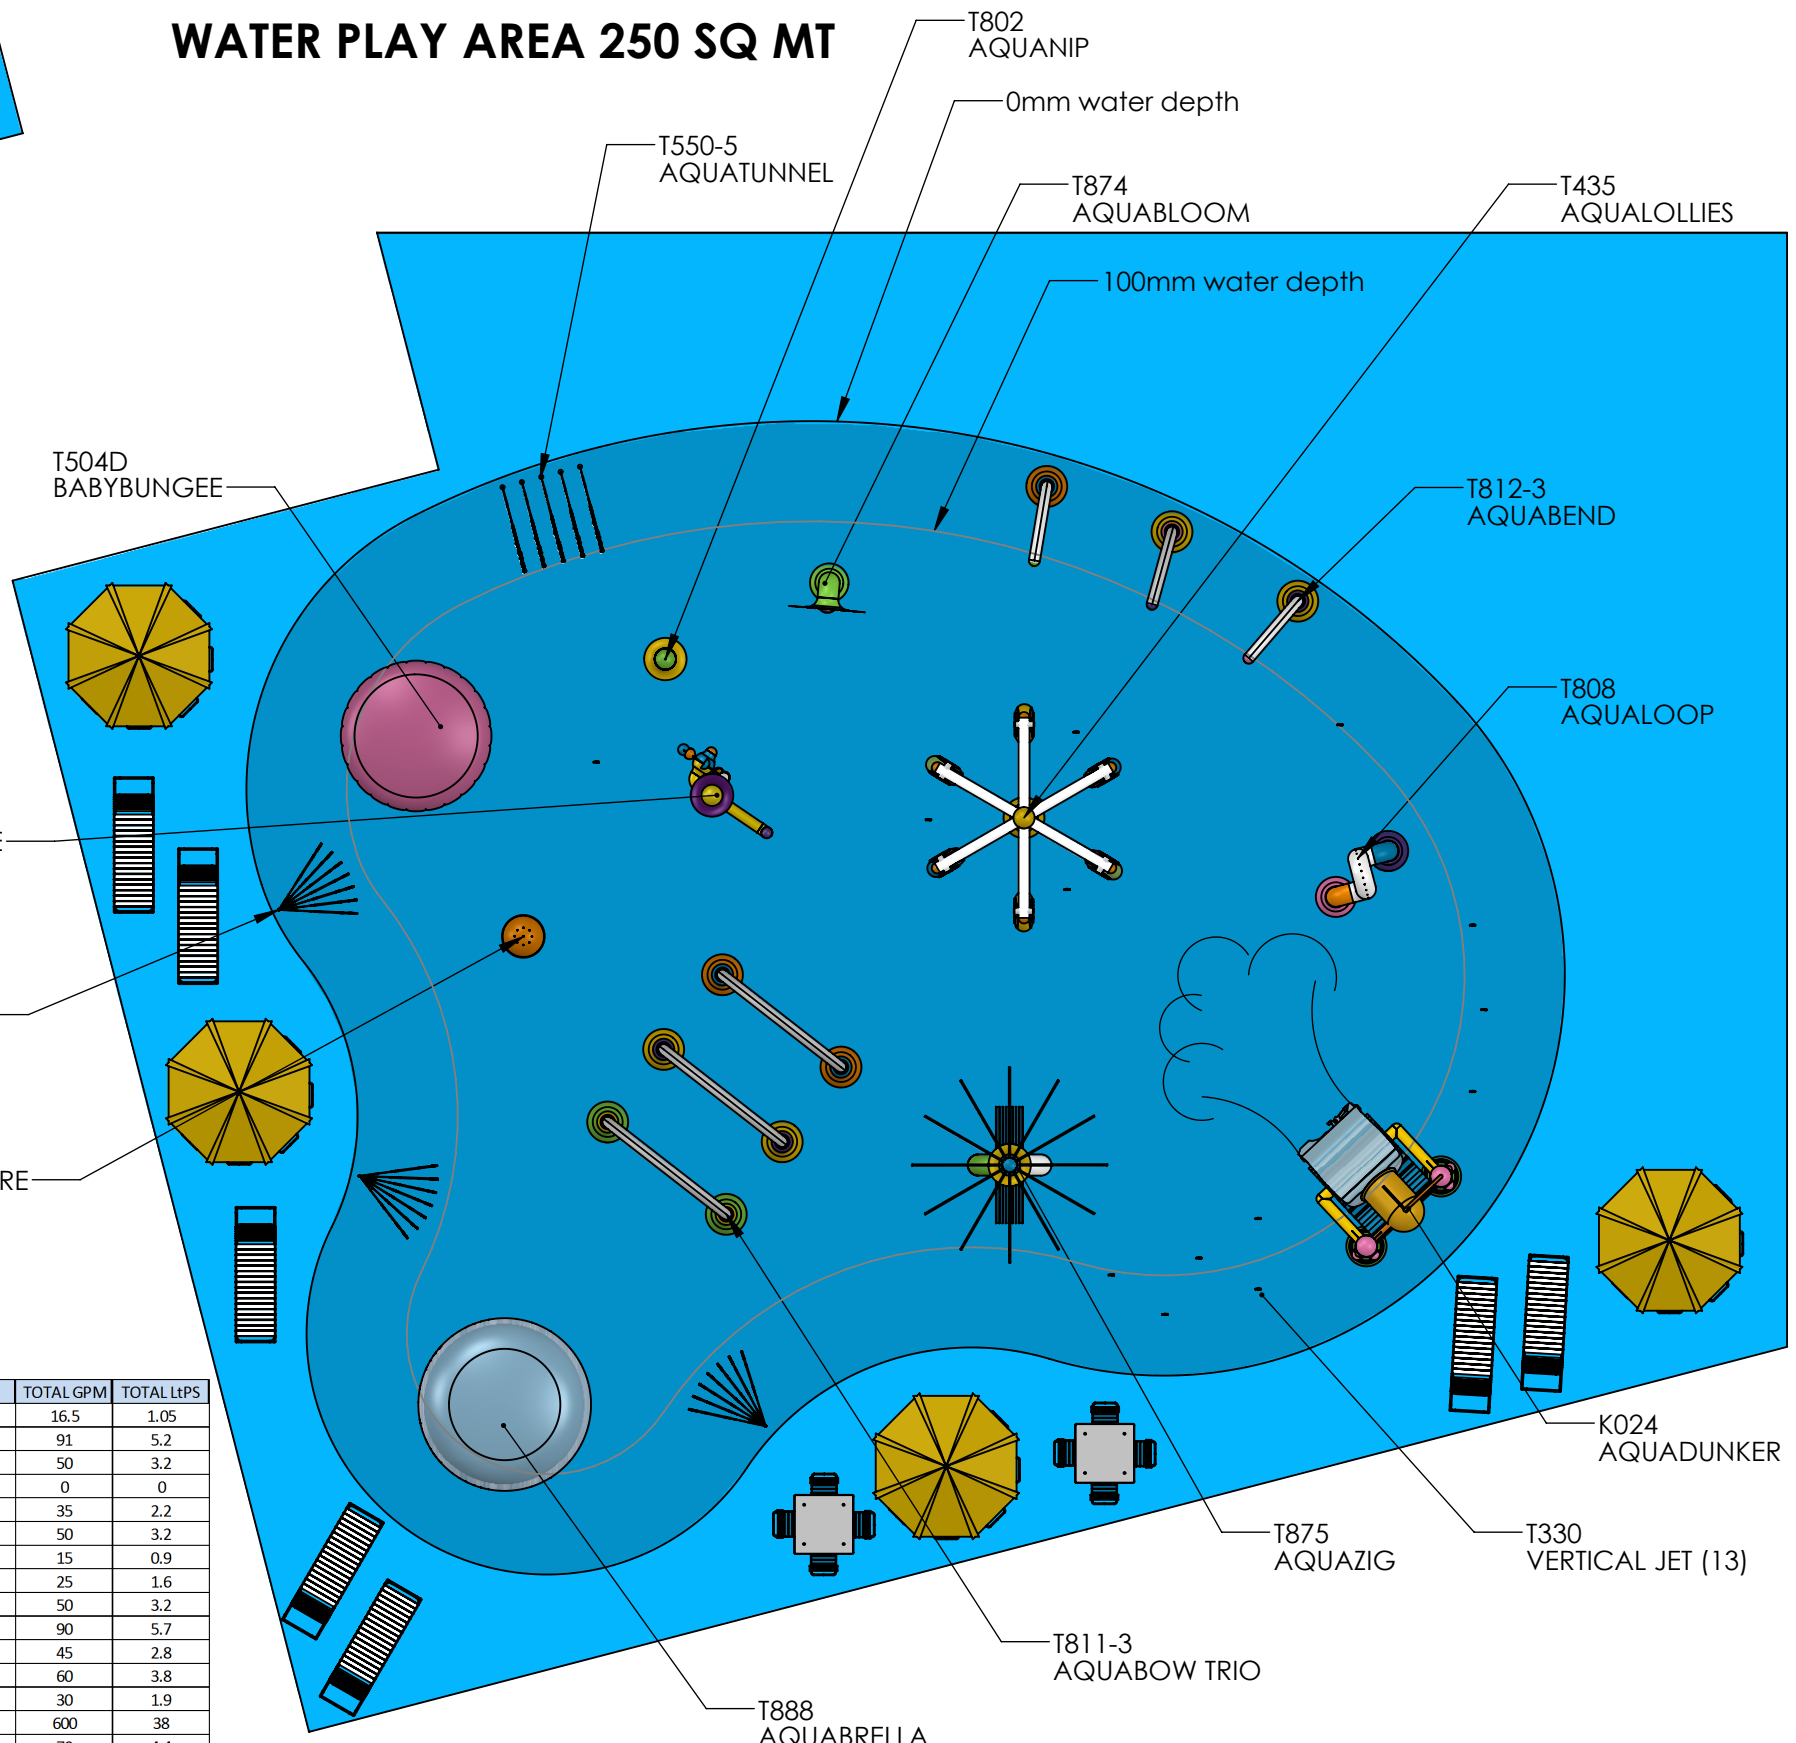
WATER PLAY AREA 250 SQ MT

T802
AQUANIP

0mm water depth

T550-5
AQUATUNNEL

T874
AQUABLOOM

T435
AQUALOLLIES

100mm water depth

T504D
BABYBUNGEE

T812-3
AQUABEND

T808
AQUALOOP

E

RE

| TOTAL GPM | TOTAL LtPS |
|---|---|
| 16.5 | 1.05 |
| 91 | 5.2 |
| 50 | 3.2 |
| 0 | 0 |
| 35 | 2.2 |
| 50 | 3.2 |
| 15 | 0.9 |
| 25 | 1.6 |
| 50 | 3.2 |
| 90 | 5.7 |
| 45 | 2.8 |
| 60 | 3.8 |
| 30 | 1.9 |
| 600 | 38 |
| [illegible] | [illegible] |

K024
AQUADUNKER

T875
AQUAZIG

T330
VERTICAL JET (13)

T811-3
AQUABOW TRIO

T888
AQUABRELLA